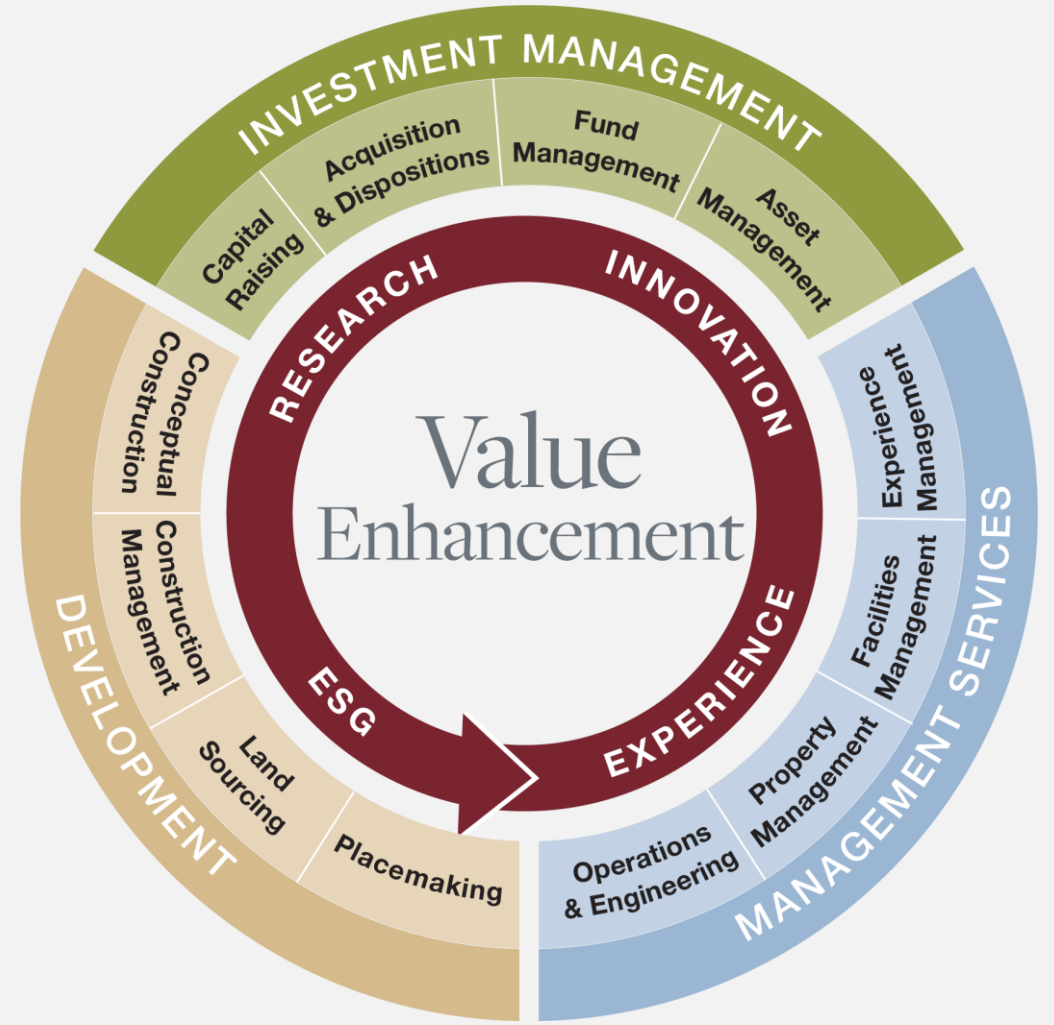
INVESTMENT MANAGEMENT

Capital Raising

Acquisition & Dispositions

Fund Management

Asset Management

RESEARCH

INNOVATION

Value Enhancement

ESG

EXPERIENCE

DEVELOPMENT

Conceptual Construction

Construction Management

Land Sourcing

Placemaking

MANAGEMENT SERVICES

Experience Management

Facilities Management

Property Management

Operations & Engineering